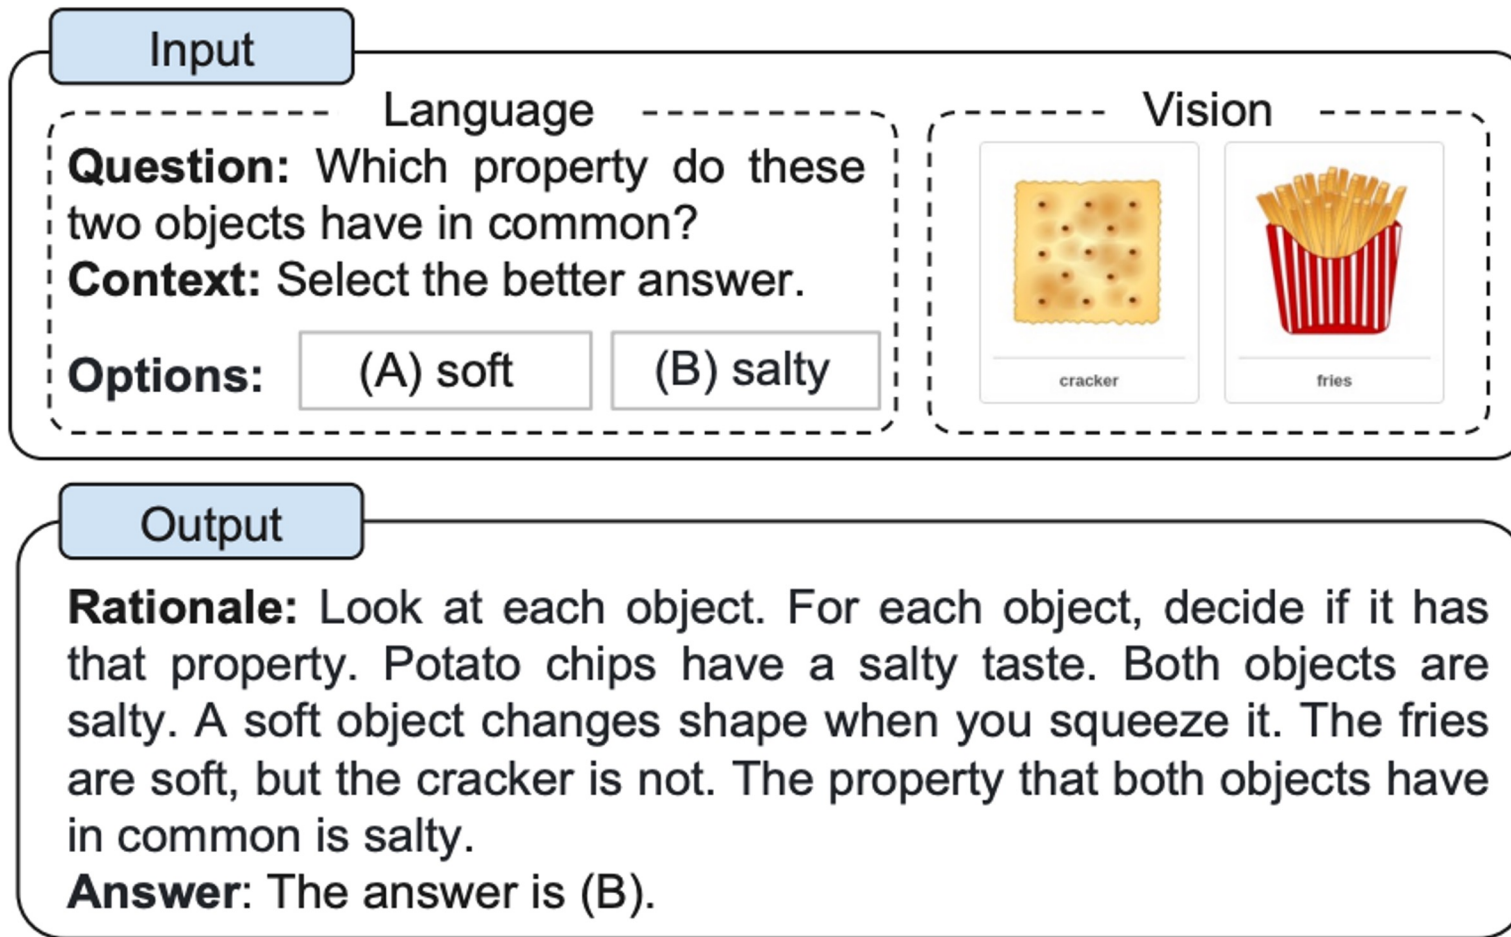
Input

Language

**Question:** Which property do these two objects have in common?
**Context:** Select the better answer.
**Options:** (A) soft (B) salty

Vision

cracker

fries

Output

**Rationale:** Look at each object. For each object, decide if it has that property. Potato chips have a salty taste. Both objects are salty. A soft object changes shape when you squeeze it. The fries are soft, but the cracker is not. The property that both objects have in common is salty.
**Answer**: The answer is (B).